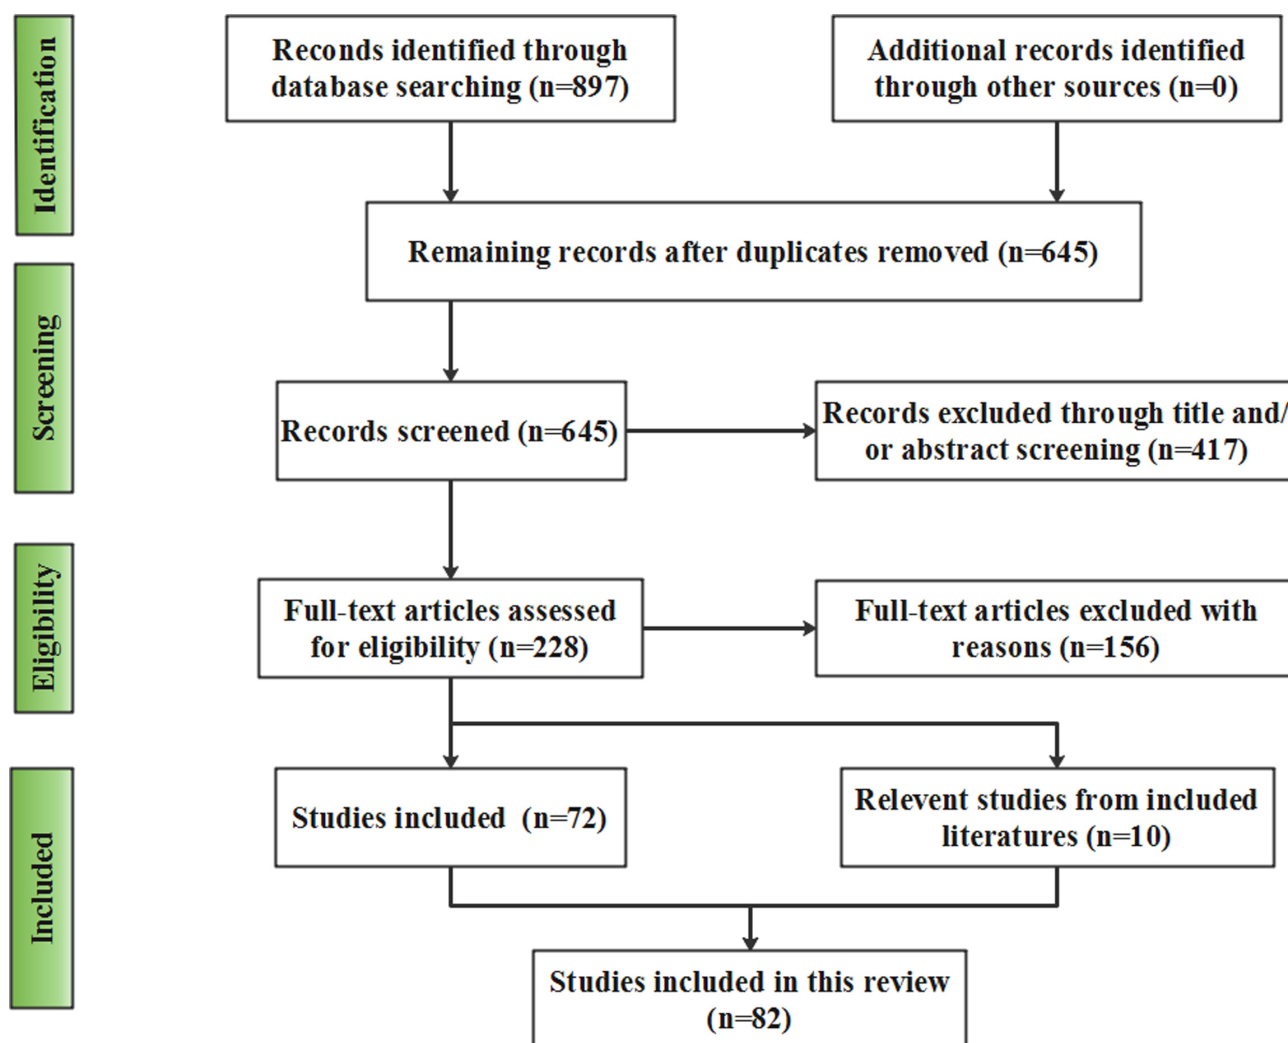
Identification

Reconds identified through database searching (n=897)

Additional records identified through other sources (n=0)

Remaining records after duplicates removed (n=645)

Screening

Records screened (n=645)

Records excluded through title and/or abstract screening (n=417)

Eligibility

Full-text articles assessed for eligibility (n=228)

Full-text articles excluded with reasons (n=156)

Included

Studies included (n=72)

Relevent studies from included literatures (n=10)

Studies included in this review (n=82)